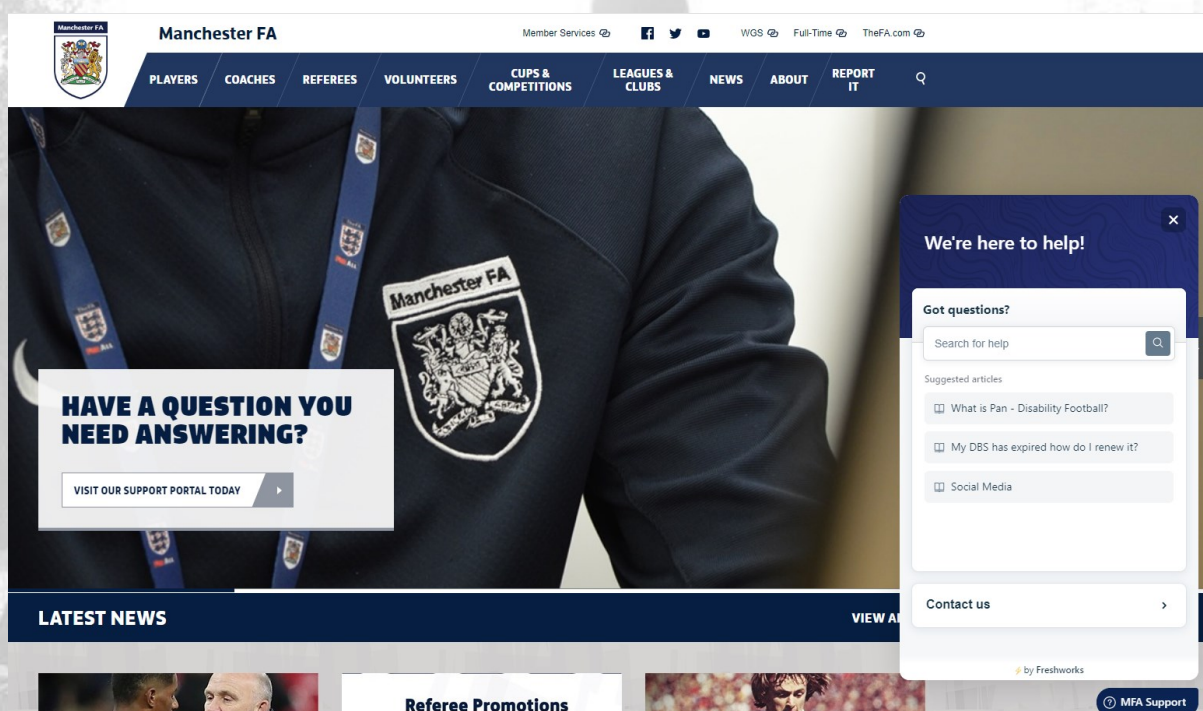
Manchester FA

Manchester FA

Member Services WGS Full-Time TheFA.com

PLAYERS COACHES REFEREES VOLUNTEERS CUPS & COMPETITIONS LEAGUES & CLUBS NEWS ABOUT REPORT IT

Manchester FA

HAVE A QUESTION YOU NEED ANSWERING?

VISIT OUR SUPPORT PORTAL TODAY

We're here to help!

Got questions?

Search for help

Suggested articles

What is Pan - Disability Football?

My DBS has expired how do I renew it?

Social Media

Contact us

by Freshworks

LATEST NEWS

VIEW A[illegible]

Referee Promotions

MFA Support